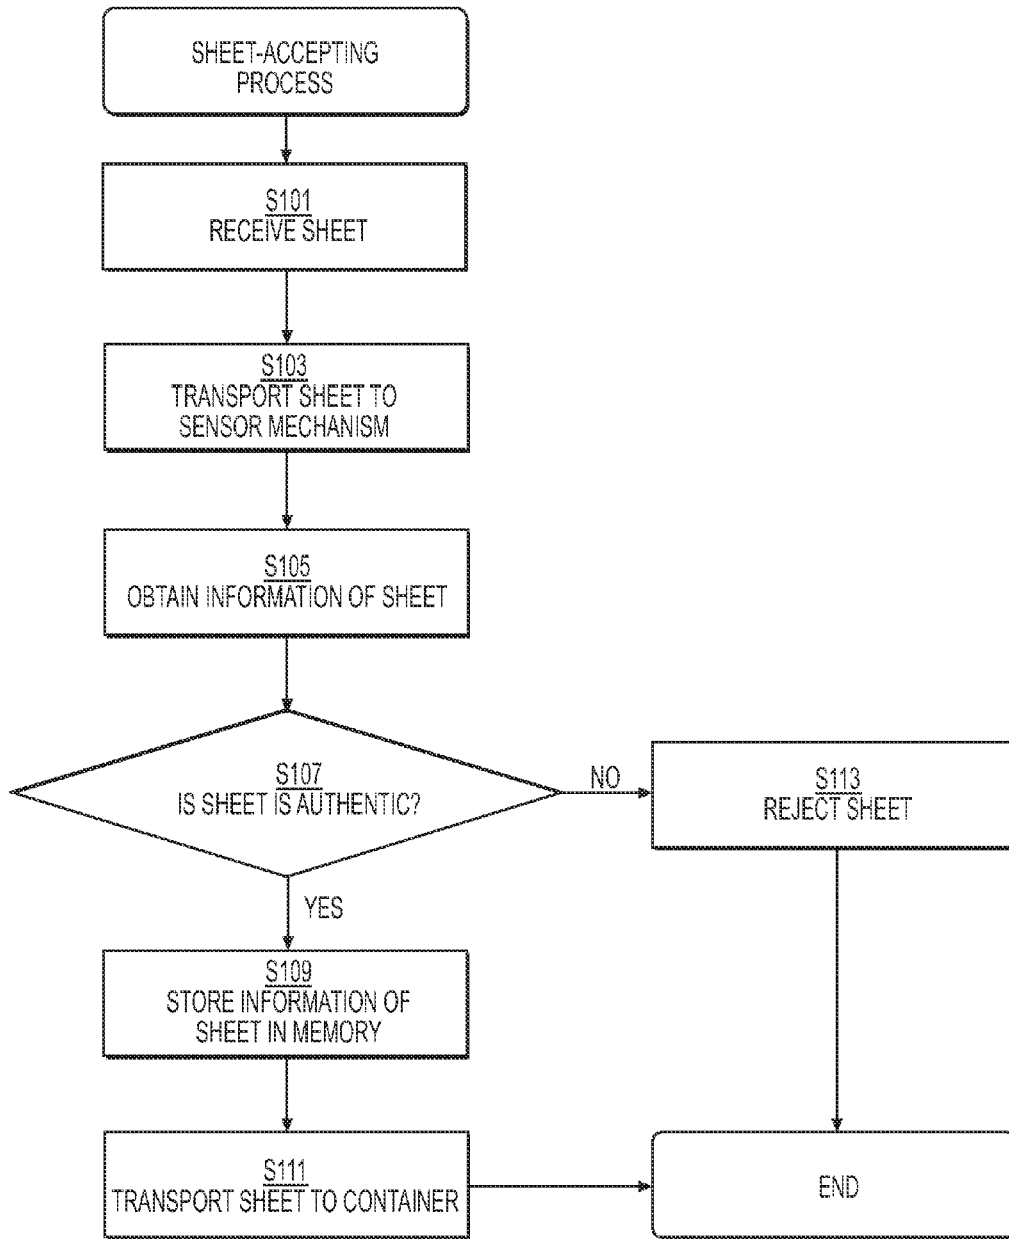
SHEET-ACCEPTING PROCESS

S101
RECEIVE SHEET

S103
TRANSPORT SHEET TO SENSOR MECHANISM

S105
OBTAIN INFORMATION OF SHEET

S107
IS SHEET IS AUTHENTIC?

NO

S113
REJECT SHEET

YES

S109
STORE INFORMATION OF SHEET IN MEMORY

S111
TRANSPORT SHEET TO CONTAINER

END